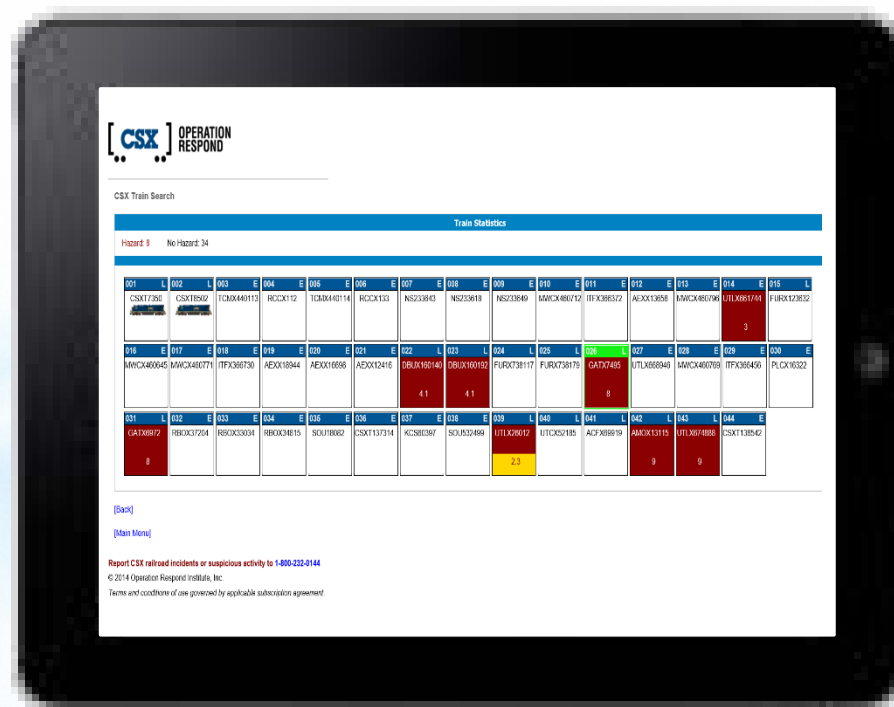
CSX OPERATION RESPOND

CSX Train Search

Train Statistics

Hazard: 8 No Hazard: 34

| 001 L | 002 L | 003 E | 004 E | 005 E | 006 E | 007 E | 008 E | 009 E | 010 E | 011 E | 012 E | 013 E | 014 E | 015 L |
|---|---|---|---|---|---|---|---|---|---|---|---|---|---|---|
| CSXT7350 | CSXT8502 | TCMX440113 | RCCX112 | TCMX440114 | RCCX133 | NS233843 | NS233618 | NS233649 | MWCX480712 | ITFX388372 | AEXX13658 | MWCX480796 | UTLX661744 3 | FURX123832 |

| 016 E | 017 E | 018 E | 019 E | 020 E | 021 E | 022 L | 023 L | 024 L | 025 L | 026 L | 027 E | 028 E | 029 E | 030 E |
|---|---|---|---|---|---|---|---|---|---|---|---|---|---|---|
| MWCX480645 | MWCX480771 | ITFX388730 | AEXX16944 | AEXX16698 | AEXX12416 | DBUX160140 4.1 | DBUX160192 4.1 | FURX738117 | FURX738179 | GATX7495 8 | UTLX668946 | MWCX480769 | ITFX386456 | PLCX16322 |

| 031 L | 032 E | 033 E | 034 E | 035 E | 036 E | 037 E | 038 E | 039 L | 040 L | 041 L | 042 L | 043 L | 044 E |
|---|---|---|---|---|---|---|---|---|---|---|---|---|---|
| GATX6972 8 | RBOX37204 | RBOX33034 | RBOX34815 | SOU18082 | CSXT137314 | KCS80397 | SOU532499 | UTLX26012 2.3 | UTCX52185 | ACFX89919 | AMOX13115 9 | UTLX874888 9 | CSXT138542 |

[Back]

[Main Menu]

Report CSX railroad incidents or suspicious activity to 1-800-232-0144
© 2014 Operation Respond Institute, Inc.
Terms and conditions of use governed by applicable subscription agreement